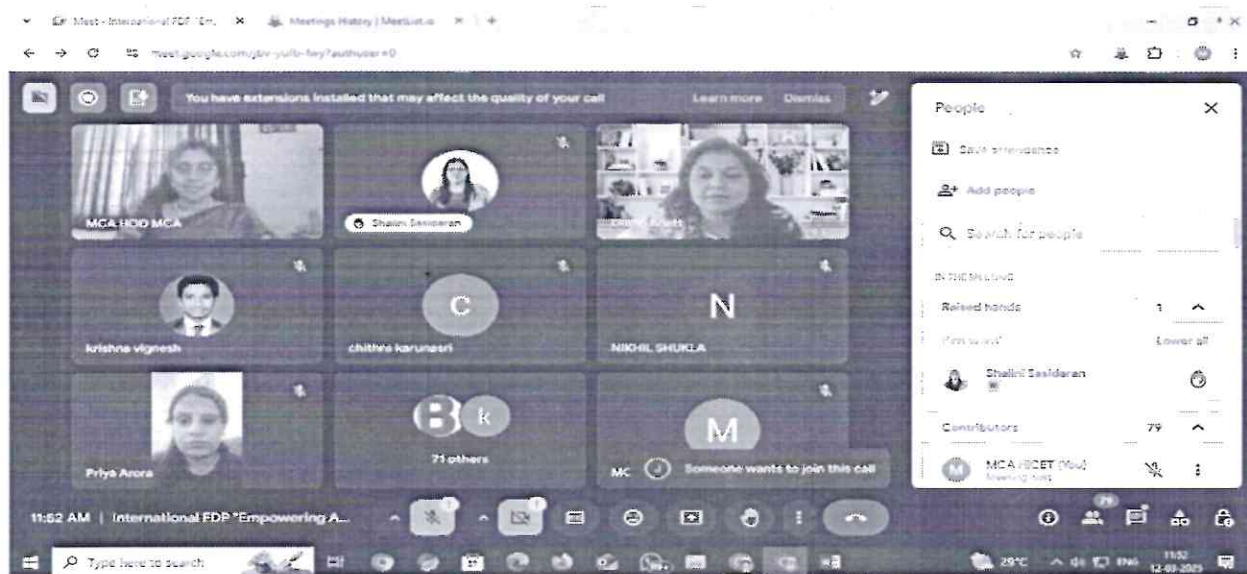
Meet - International FDP "Em... × Meetings History | MeetList.io × +

meet.google.com/jbv-yufb-fey?authuser=0

You have extensions installed that may affect the quality of your call Learn more Dismiss

MCA HOD MCA

Shalini Sasidaran

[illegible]

krishna vignesh

C

chithra karunasri

N

NIKHIL SHUKLA

Priya Arora

B k

71 others

M

MC

Someone wants to join this call

People ×

Save attendance

Add people

Search for people

IN THE MEETING

Raised hands 1

First raised Lower all

Shalini Sasidaran

Contributors 79

MCA RCET (You)
Meeting host

11:52 AM | International FDP "Empowering A...

79

Type here to search

29°C ENG 11:52 12-03-2025